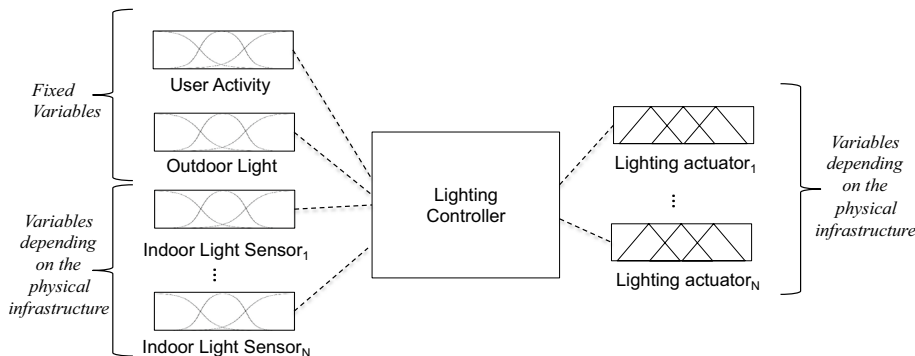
Fixed Variables

User Activity

Outdoor Light

Variables depending on the physical infrastructure

Indoor Light Sensor$_1$

⋮

Indoor Light Sensor$_N$

Lighting Controller

Lighting actuator$_1$

⋮

Lighting actuator$_N$

Variables depending on the physical infrastructure